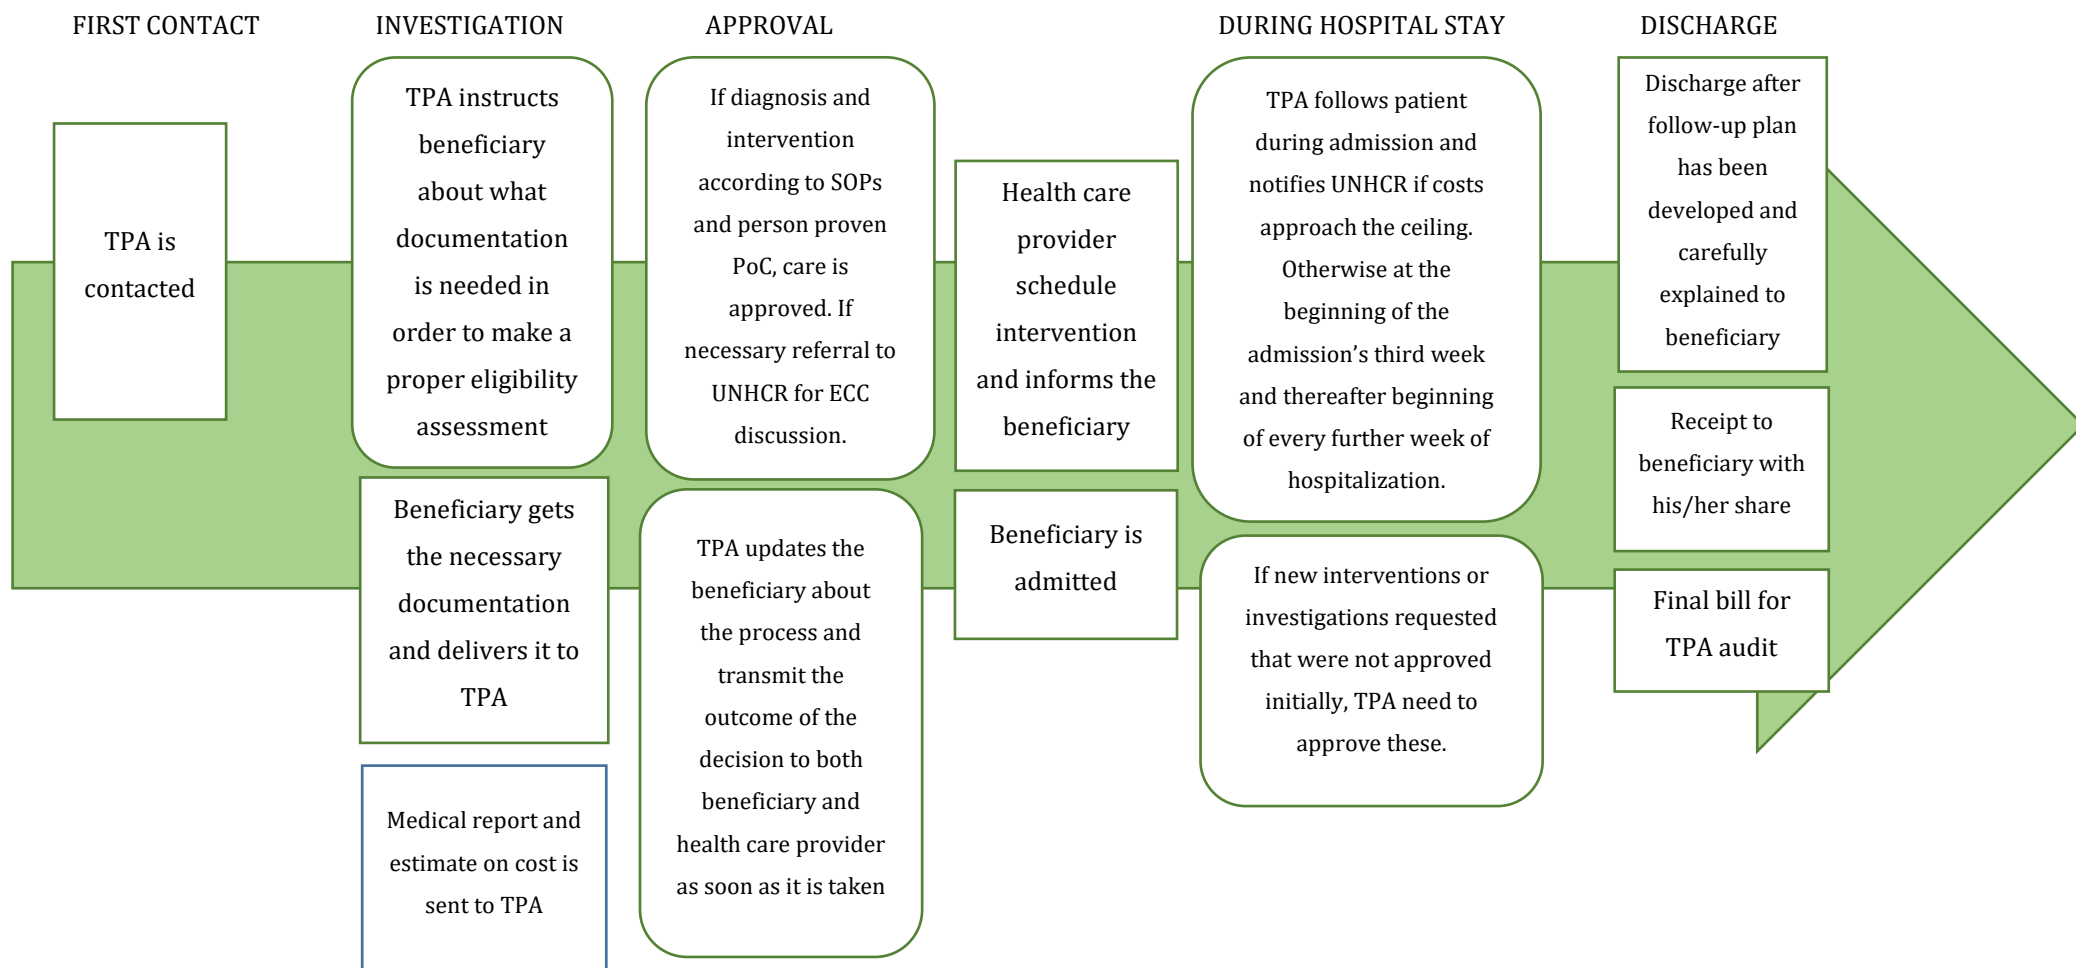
FIRST CONTACT

TPA is contacted

INVESTIGATION

TPA instructs beneficiary about what documentation is needed in order to make a proper eligibility assessment

Beneficiary gets the necessary documentation and delivers it to TPA

Medical report and estimate on cost is sent to TPA

APPROVAL

If diagnosis and intervention according to SOPs and person proven PoC, care is approved. If necessary referral to UNHCR for ECC discussion.

TPA updates the beneficiary about the process and transmit the outcome of the decision to both beneficiary and health care provider as soon as it is taken

Health care provider schedule intervention and informs the beneficiary

Beneficiary is admitted

DURING HOSPITAL STAY

TPA follows patient during admission and notifies UNHCR if costs approach the ceiling. Otherwise at the beginning of the admission’s third week and thereafter beginning of every further week of hospitalization.

If new interventions or investigations requested that were not approved initially, TPA need to approve these.

DISCHARGE

Discharge after follow-up plan has been developed and carefully explained to beneficiary

Receipt to beneficiary with his/her share

Final bill for TPA audit